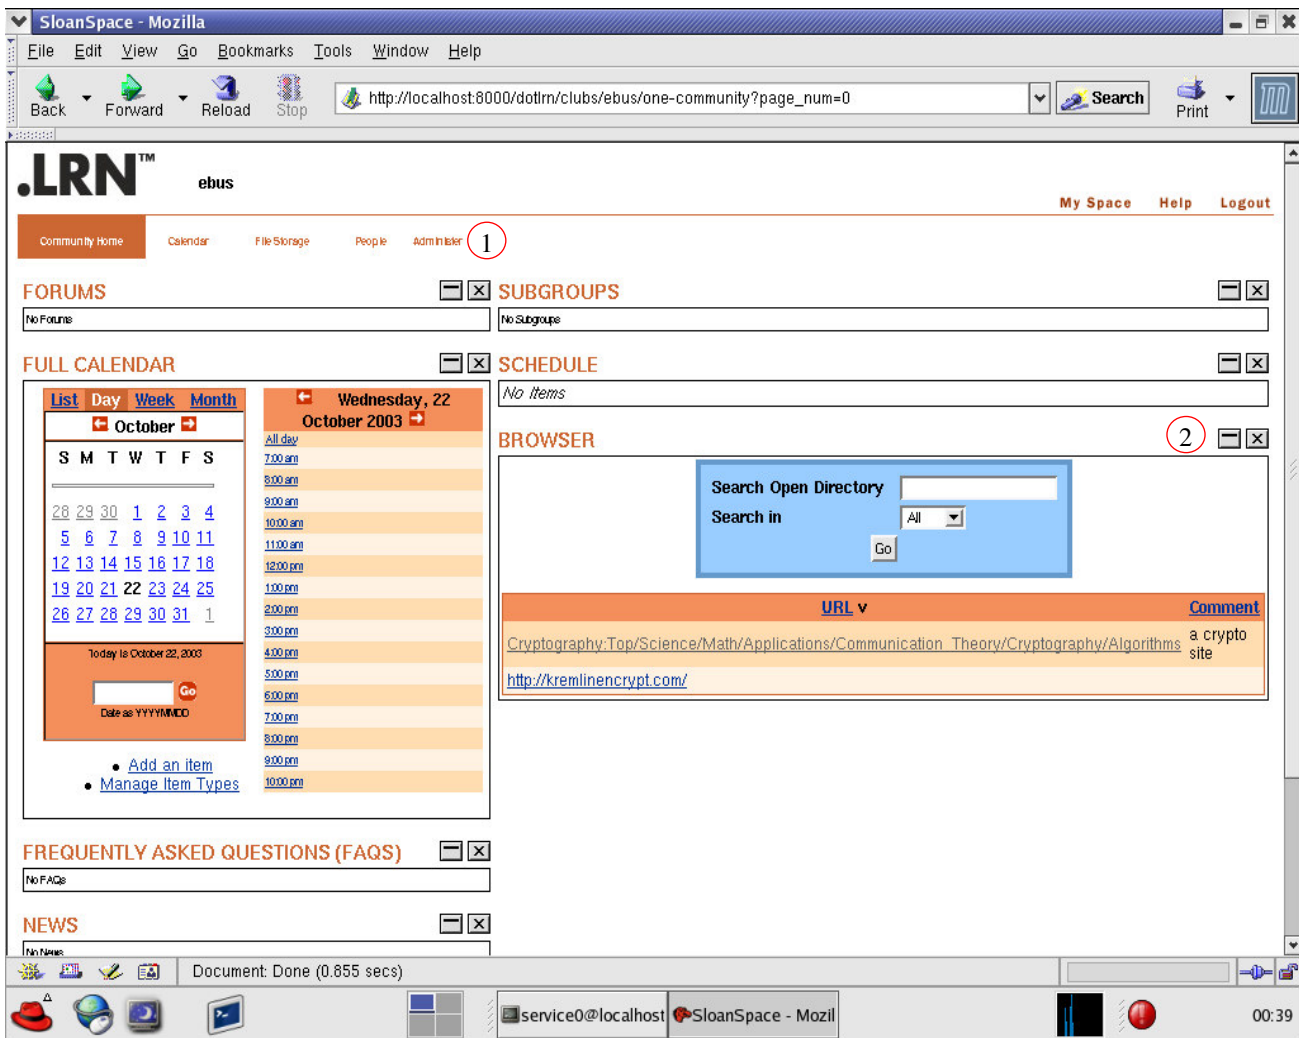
SloanSpace - Mozilla

File Edit View Go Bookmarks Tools Window Help

Back Forward Reload Stop http://localhost:8000/dotlrn/clubs/ebus/one-community?page_num=0 Search Print

.LRN™ ebus

My Space Help Logout

Community Home Calendar File Storage People Administer 1

FORUMS

No Forums

SUBGROUPS

No Subgroups

FULL CALENDAR

List Day Week Month

October

| S | M | T | W | T | F | S |
|---|---|---|---|---|---|---|
| 28 | 29 | 30 | 1 | 2 | 3 | 4 |
| 5 | 6 | 7 | 8 | 9 | 10 | 11 |
| 12 | 13 | 14 | 15 | 16 | 17 | 18 |
| 19 | 20 | 21 | 22 | 23 | 24 | 25 |
| 26 | 27 | 28 | 29 | 30 | 31 | 1 |

Today is October 22, 2003

Go

Date as YYYYMMDD

Wednesday, 22 October 2003

All day
7:00 am
8:00 am
9:00 am
10:00 am
11:00 am
12:00 pm
1:00 pm
2:00 pm
3:00 pm
4:00 pm
5:00 pm
6:00 pm
7:00 pm
8:00 pm
9:00 pm
10:00 pm

• Add an item
• Manage Item Types

SCHEDULE

No Items

BROWSER 2

Search Open Directory

Search in All

Go

| URL v | Comment |
|---|---|
| Cryptography:Top/Science/Math/Applications/Communication_Theory/Cryptography/Algorithms | a crypto site |
| http://kremlinencrypt.com/ | |

FREQUENTLY ASKED QUESTIONS (FAQS)

No FAQs

NEWS

No News

Document: Done (0.855 secs)

service0@localhost SloanSpace - Mozil

00:39